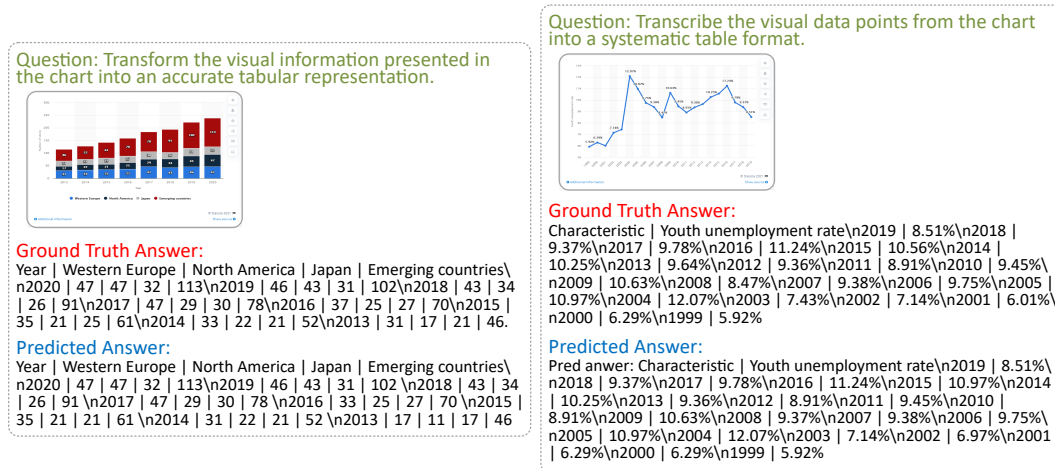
Question: Transform the visual information presented in the chart into an accurate tabular representation.

Ground Truth Answer:
Year | Western Europe | North America | Japan | Emerging countries\n2020 | 47 | 47 | 32 | 113\n2019 | 46 | 43 | 31 | 102\n2018 | 43 | 34 | 26 | 91\n2017 | 47 | 29 | 30 | 78\n2016 | 37 | 25 | 27 | 70\n2015 | 35 | 21 | 25 | 61\n2014 | 33 | 22 | 21 | 52\n2013 | 31 | 17 | 21 | 46.

Predicted Answer:
Year | Western Europe | North America | Japan | Emerging countries\n2020 | 47 | 47 | 32 | 113\n2019 | 46 | 43 | 31 | 102 \n2018 | 43 | 34 | 26 | 91 \n2017 | 47 | 29 | 30 | 78 \n2016 | 33 | 25 | 27 | 70 \n2015 | 35 | 21 | 21 | 61 \n2014 | 31 | 22 | 21 | 52 \n2013 | 17 | 11 | 17 | 46

Question: Transcribe the visual data points from the chart into a systematic table format.

Ground Truth Answer:
Characteristic | Youth unemployment rate\n2019 | 8.51%\n2018 | 9.37%\n2017 | 9.78%\n2016 | 11.24%\n2015 | 10.56%\n2014 | 10.25%\n2013 | 9.64%\n2012 | 9.36%\n2011 | 8.91%\n2010 | 9.45%\n2009 | 10.63%\n2008 | 8.47%\n2007 | 9.38%\n2006 | 9.75%\n2005 | 10.97%\n2004 | 12.07%\n2003 | 7.43%\n2002 | 7.14%\n2001 | 6.01%\n2000 | 6.29%\n1999 | 5.92%

Predicted Answer:
Pred anwer: Characteristic | Youth unemployment rate\n2019 | 8.51%\n2018 | 9.37%\n2017 | 9.78%\n2016 | 11.24%\n2015 | 10.97%\n2014 | 10.25%\n2013 | 9.36%\n2012 | 8.91%\n2011 | 9.45%\n2010 | 8.91%\n2009 | 10.63%\n2008 | 9.37%\n2007 | 9.38%\n2006 | 9.75%\n2005 | 10.97%\n2004 | 12.07%\n2003 | 7.14%\n2002 | 6.97%\n2001 | 6.29%\n2000 | 6.29%\n1999 | 5.92%